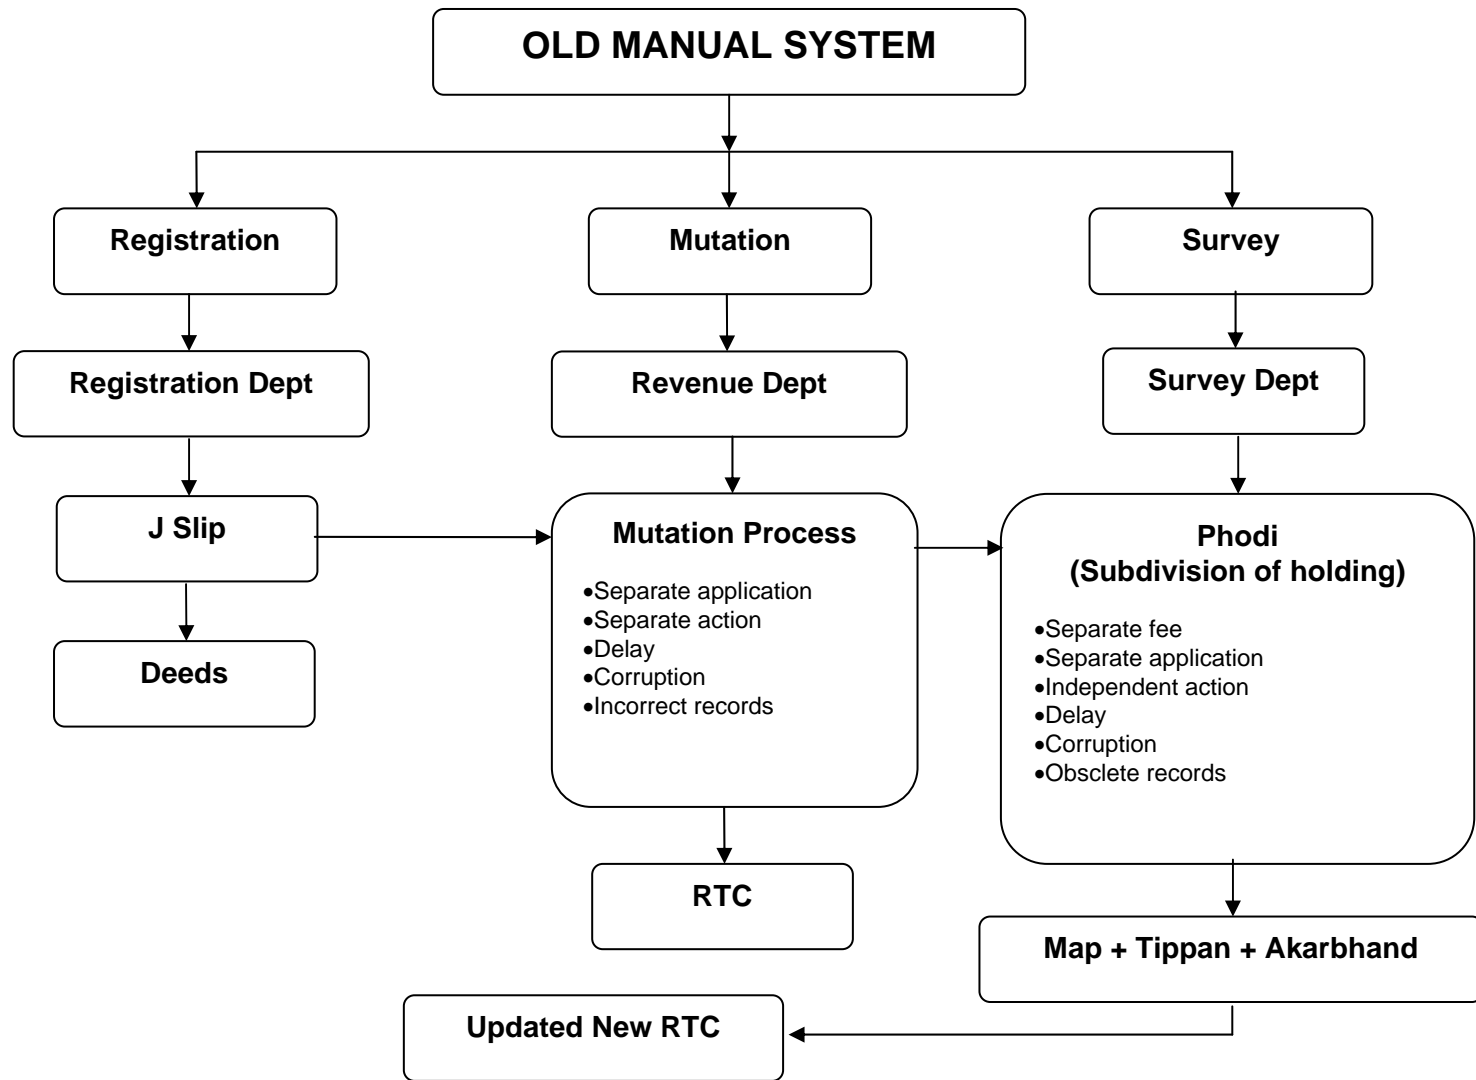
OLD MANUAL SYSTEM

Registration

Mutation

Survey

Registration Dept

Revenue Dept

Survey Dept

J Slip

Mutation Process

•Separate application
•Separate action
•Delay
•Corruption
•Incorrect records

Phodi
(Subdivision of holding)

•Separate fee
•Separate application
•Independent action
•Delay
•Corruption
•Obsclete records

Deeds

RTC

Map + Tippan + Akarbhand

Updated New RTC